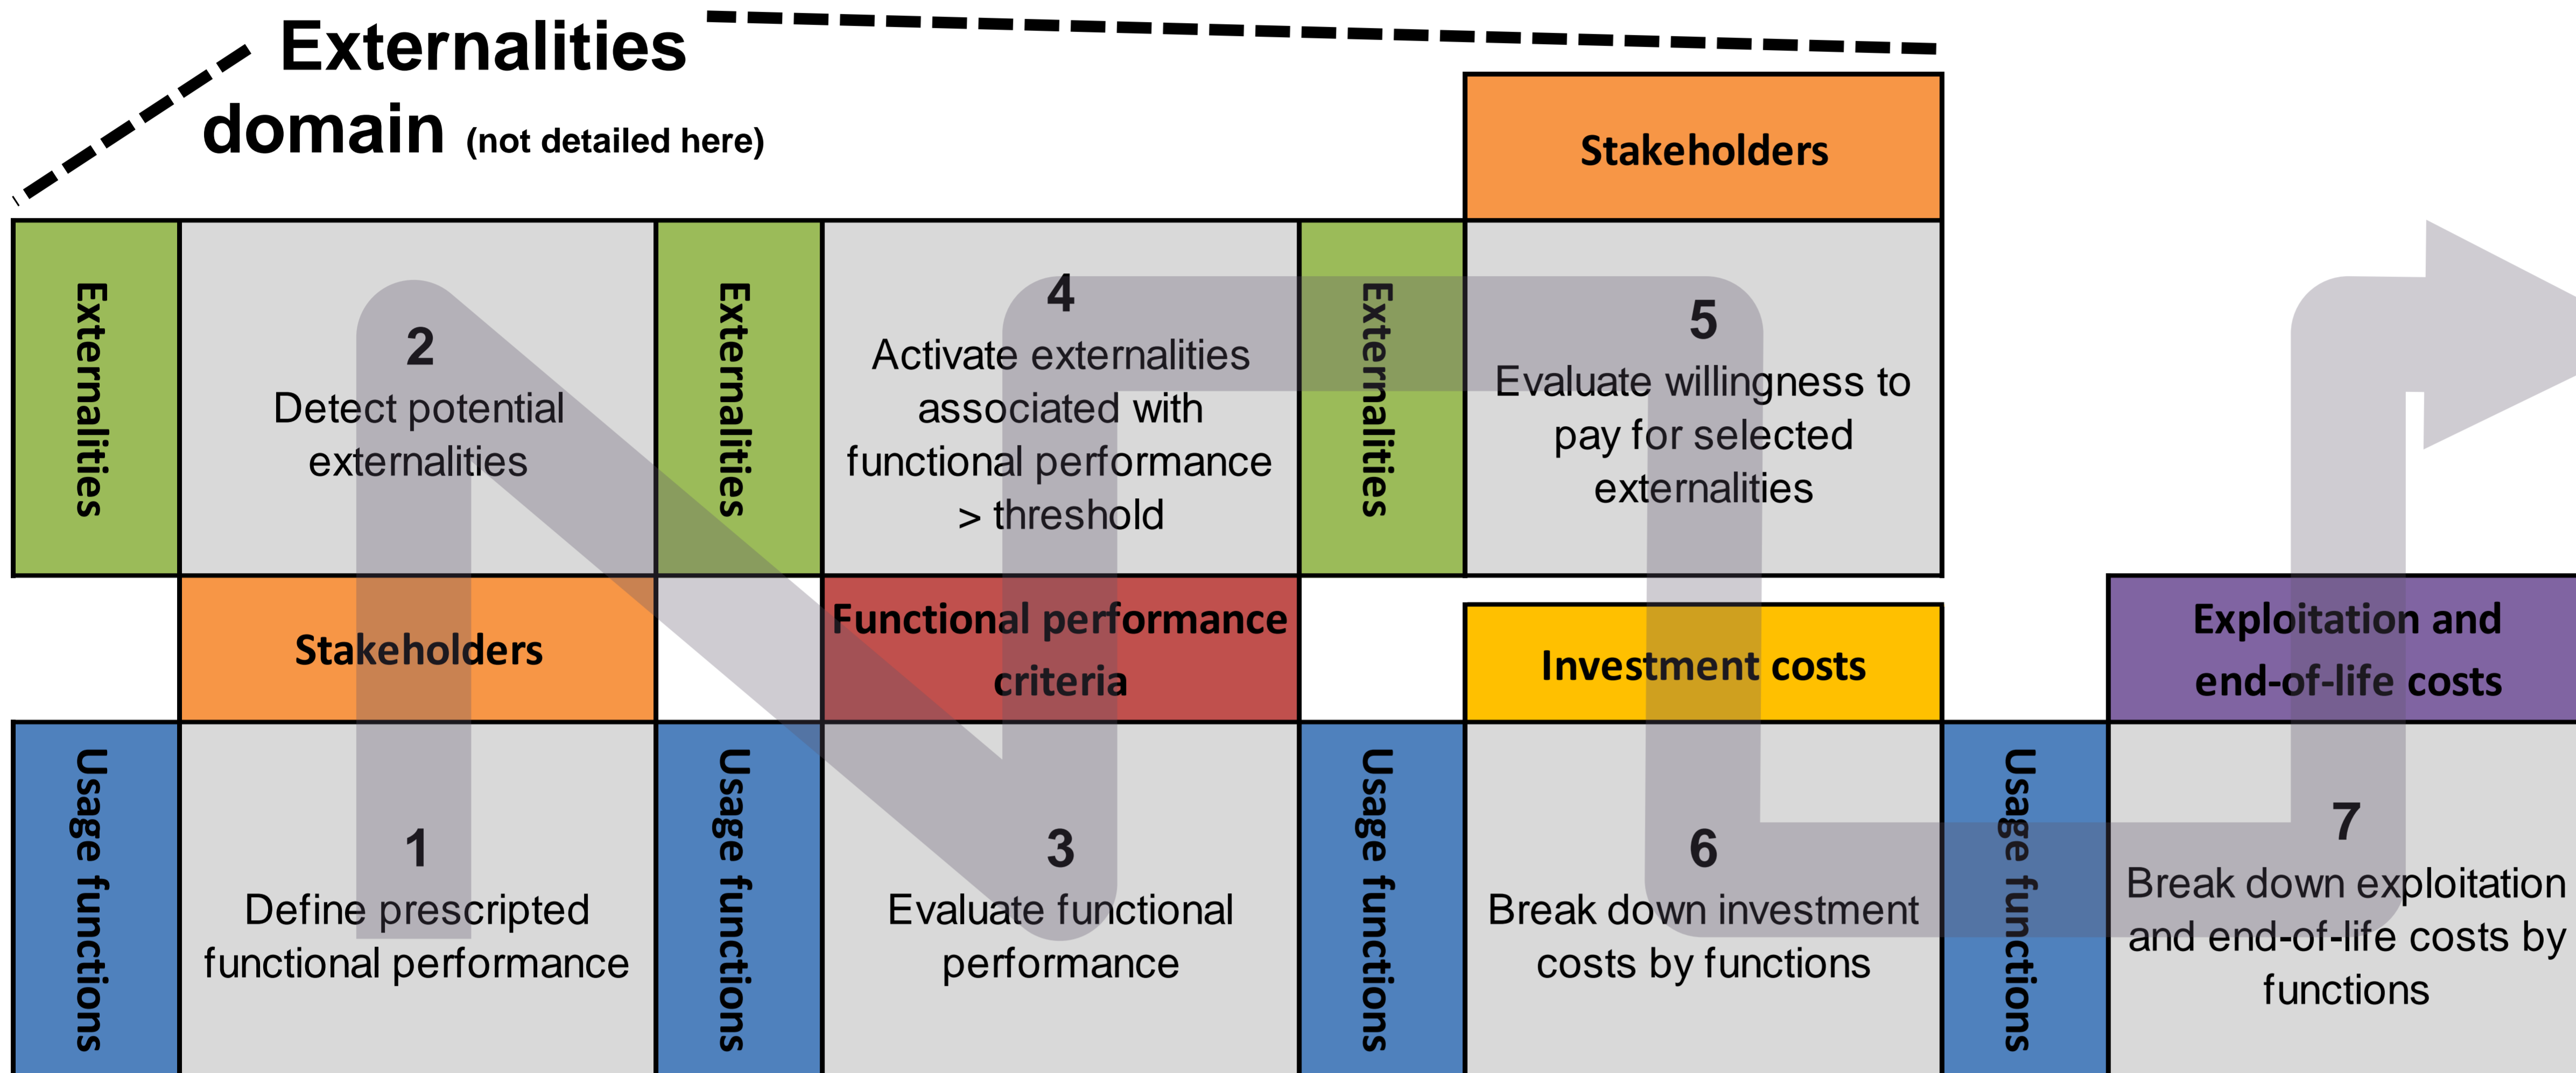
Externalities domain (not detailed here)

Stakeholders

Externalities

2
Detect potential externalities

Externalities

4
Activate externalities associated with functional performance > threshold

Externalities

5
Evaluate willingness to pay for selected externalities

Stakeholders

Functional performance criteria

Investment costs

Exploitation and end-of-life costs

Usage functions

1
Define prescripted functional performance

Usage functions

3
Evaluate functional performance

Usage functions

6
Break down investment costs by functions

Usage functions

7
Break down exploitation and end-of-life costs by functions